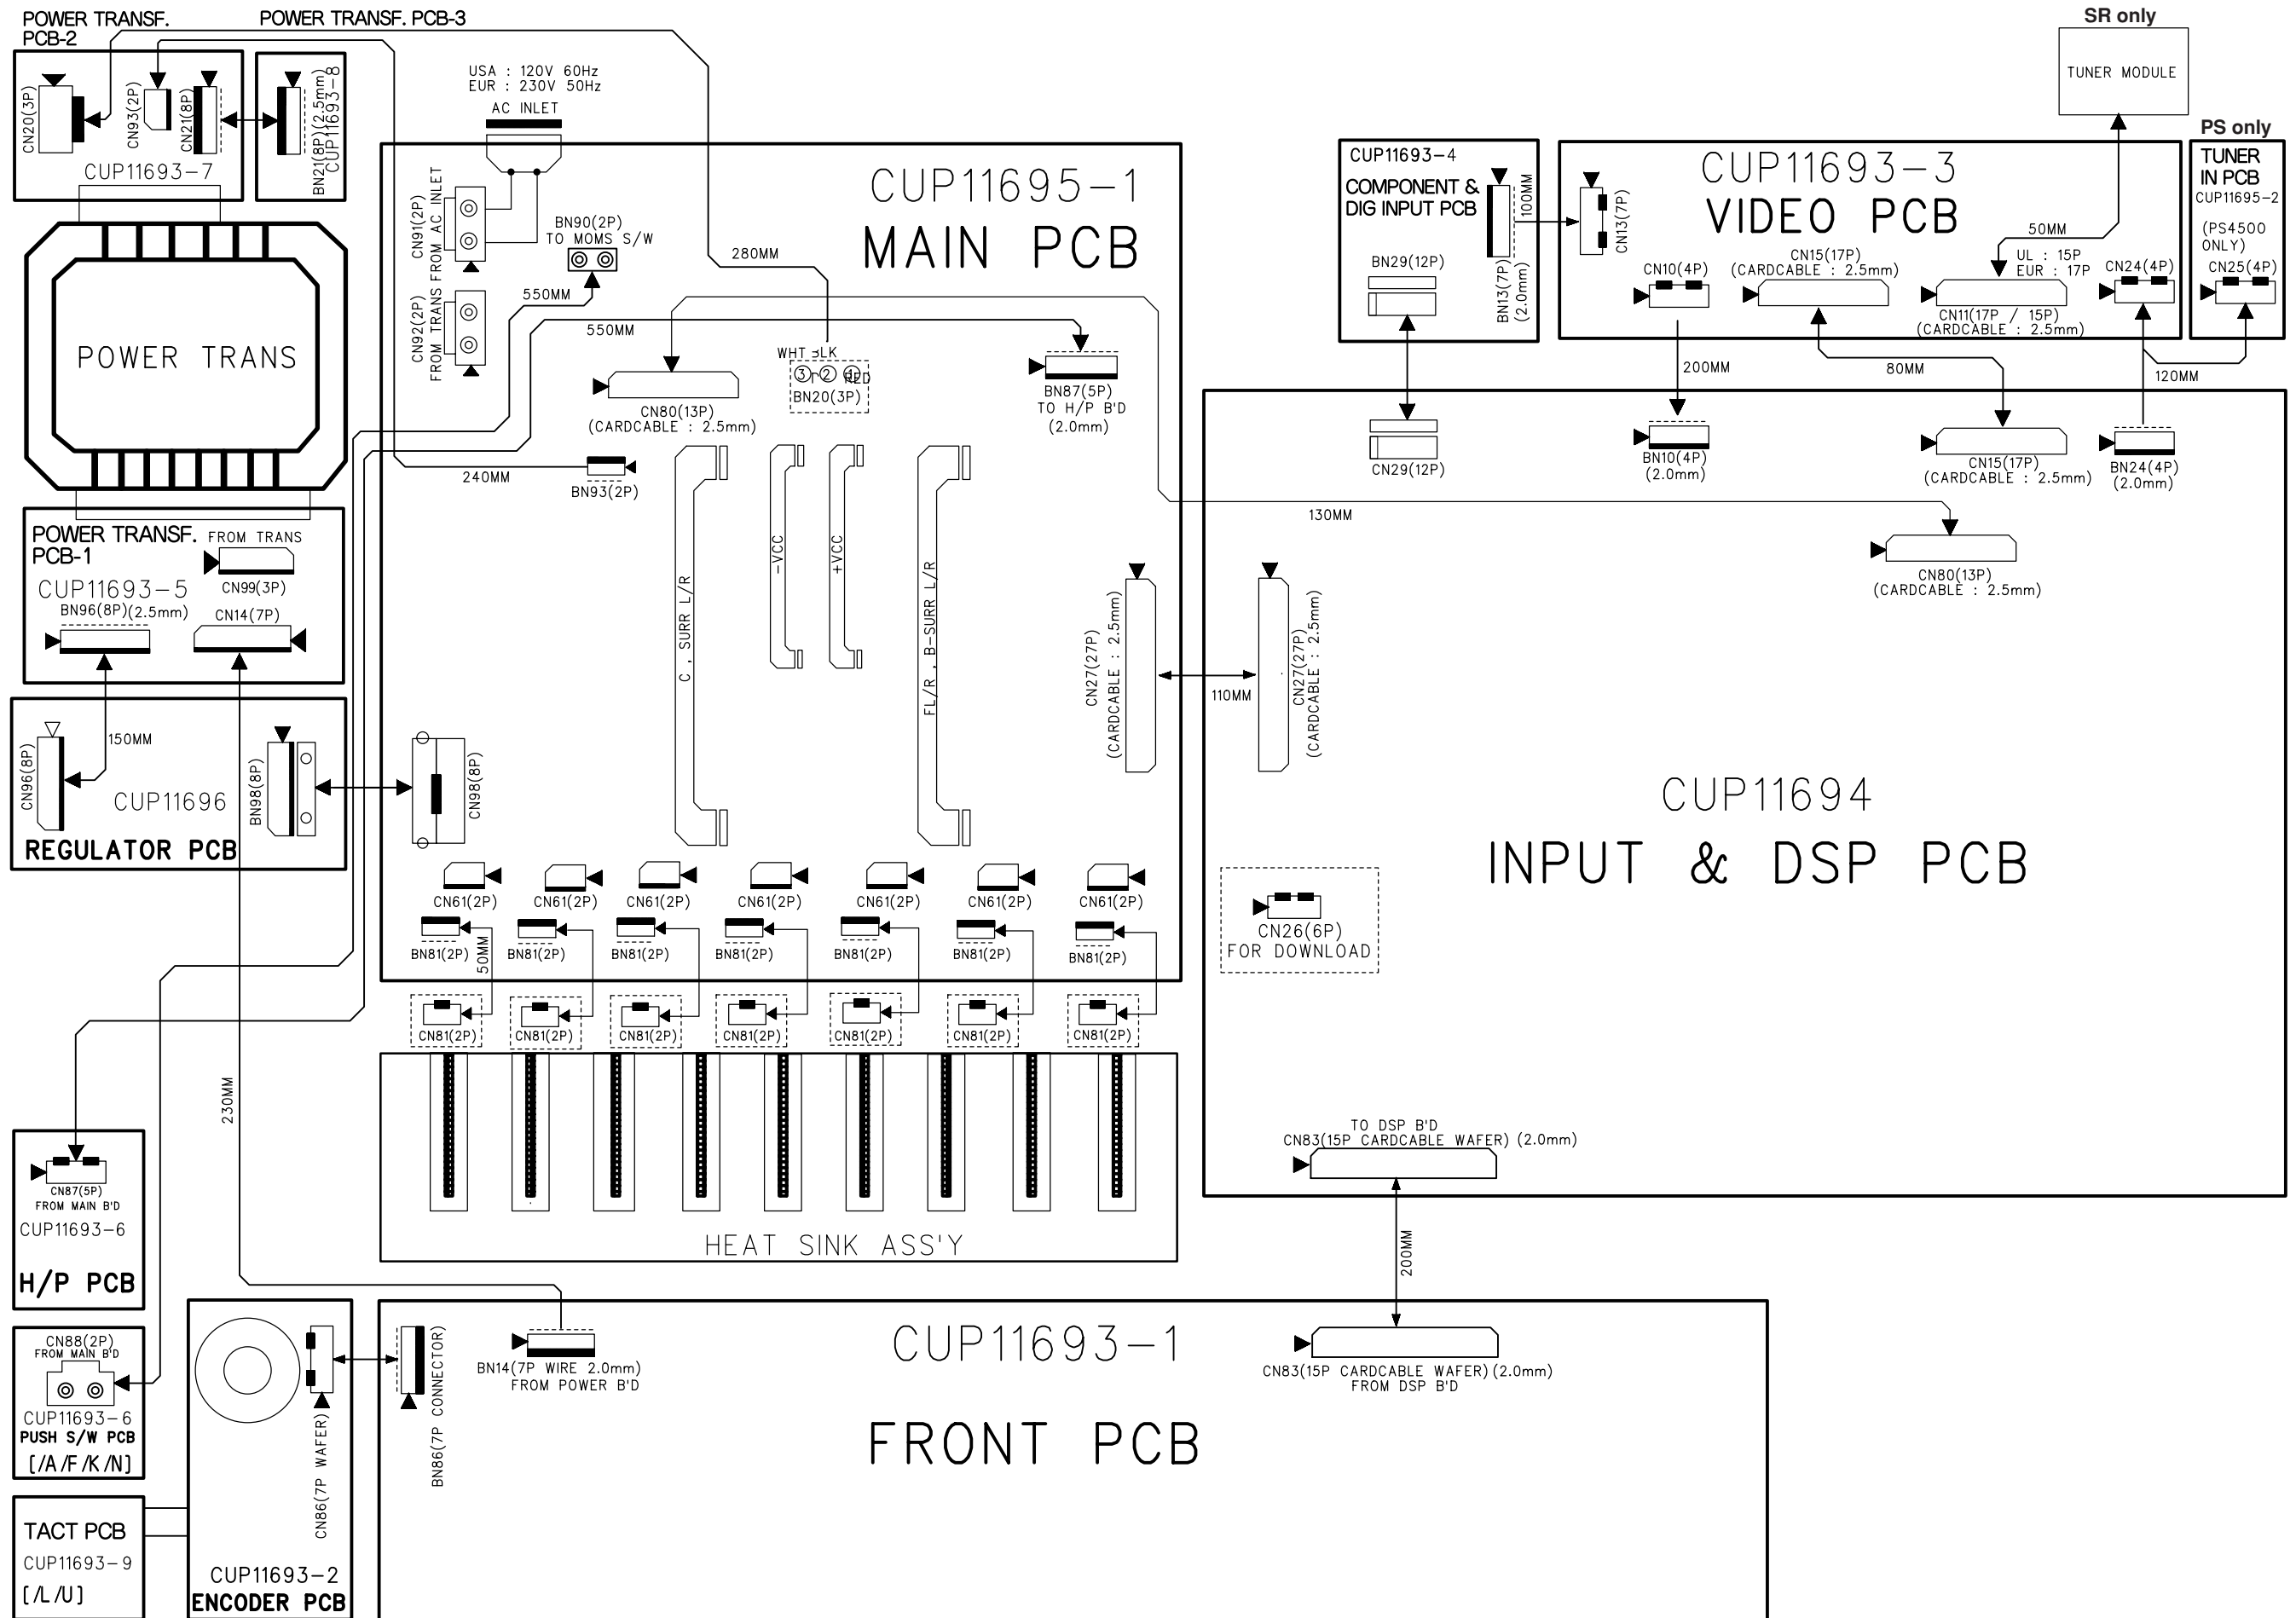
POWER TRANSF. PCB-2
POWER TRANSF. PCB-3
USA : 120V 60Hz
EUR : 230V 50Hz
AC INLET
SR only
TUNER MODULE
PS only
CN20(3P)
CN93(2P)
CN21(8P)
BN21(8P)(2.5mm) CUP11693-8
CUP11693-7
CN91(2P) FROM AC INLET
CN92(2P) FROM TRANS
BN90(2P) TO MOMS S/W
280MM
550MM
550MM
CUP11695-1
MAIN PCB
CUP11693-4
COMPONENT & DIG INPUT PCB
BN29(12P)
100MM
BN13(7P) (2.0mm)
CN13(7P)
CUP11693-3
VIDEO PCB
50MM
CN10(4P)
CN15(17P) (CARDCABLE : 2.5mm)
UL : 15P
EUR : 17P
CN11(17P / 15P) (CARDCABLE : 2.5mm)
CN24(4P)
TUNER IN PCB
CUP11695-2
(PS4500 ONLY)
CN25(4P)
POWER TRANS
WHT BLK RED
BN20(3P)
CN80(13P) (CARDCABLE : 2.5mm)
BN87(5P) TO H/P B'D (2.0mm)
200MM
80MM
120MM
CN29(12P)
BN10(4P) (2.0mm)
CN15(17P) (CARDCABLE : 2.5mm)
BN24(4P) (2.0mm)
240MM
BN93(2P)
130MM
POWER TRANSF. PCB-1
FROM TRANS
CN99(3P)
CUP11693-5
BN96(8P)(2.5mm)
CN14(7P)
C, SURR L/R
-VCC
+VCC
FL/R, B-SURR L/R
CN80(13P) (CARDCABLE : 2.5mm)
CN27(27P) (CARDCABLE : 2.5mm)
110MM
CN27(27P) (CARDCABLE : 2.5mm)
150MM
CN96(8P)
CUP11696
BN98(8P)
CN98(8P)
REGULATOR PCB
CUP11694
INPUT & DSP PCB
CN61(2P)
CN61(2P)
CN61(2P)
CN61(2P)
CN61(2P)
CN61(2P)
CN61(2P)
BN81(2P)
50MM
BN81(2P)
BN81(2P)
BN81(2P)
BN81(2P)
BN81(2P)
BN81(2P)
CN26(6P) FOR DOWNLOAD
CN81(2P)
CN81(2P)
CN81(2P)
CN81(2P)
CN81(2P)
CN81(2P)
CN81(2P)
230MM
CN87(5P) FROM MAIN B'D
CUP11693-6
H/P PCB
TO DSP B'D
CN83(15P CARDCABLE WAFER) (2.0mm)
HEAT SINK ASS'Y
200MM
CN88(2P) FROM MAIN B'D
CUP11693-6
PUSH S/W PCB
[/A/F/K/N]
CUP11693-1
BN14(7P WIRE 2.0mm) FROM POWER B'D
BN86(7P CONNECTOR)
CN83(15P CARDCABLE WAFER)(2.0mm) FROM DSP B'D
FRONT PCB
TACT PCB
CUP11693-9
[/L/U]
CN86(7P WAFER)
CUP11693-2
ENCODER PCB